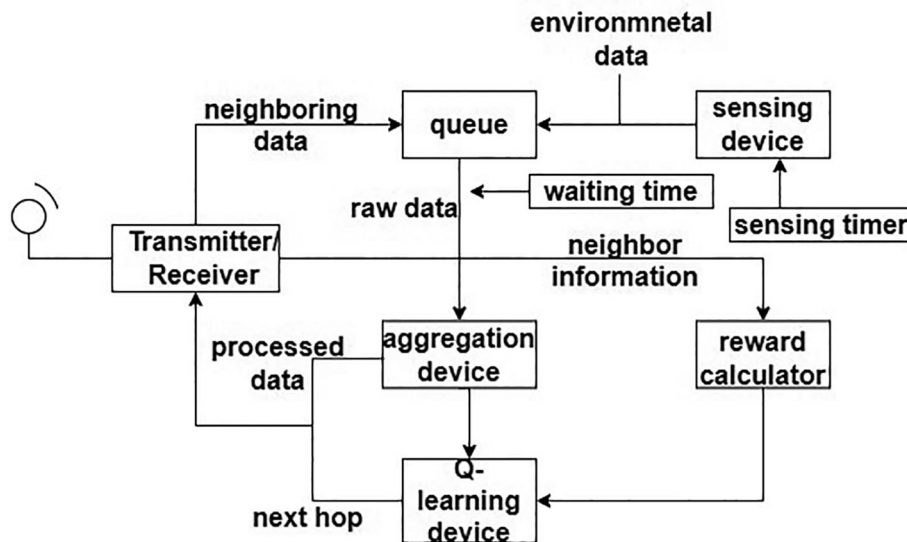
environmnetal data

neighboring data

queue

sensing device

waiting time

raw data

sensing timer

Transmitter/ Receiver

neighbor information

processed data

aggregation device

reward calculator

Q-learning device

next hop